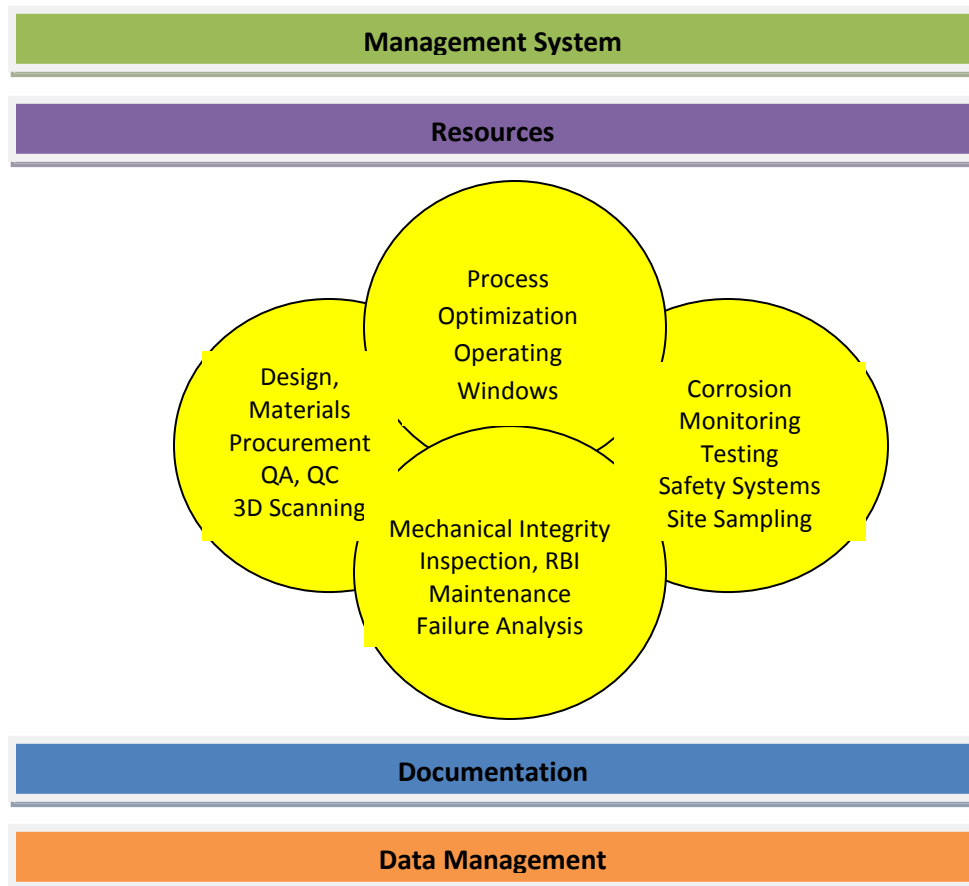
Management System

Resources

Process Optimization Operating Windows

Design, Materials Procurement QA, QC 3D Scanning

Corrosion Monitoring Testing Safety Systems Site Sampling

Mechanical Integrity Inspection, RBI Maintenance Failure Analysis

Documentation

Data Management